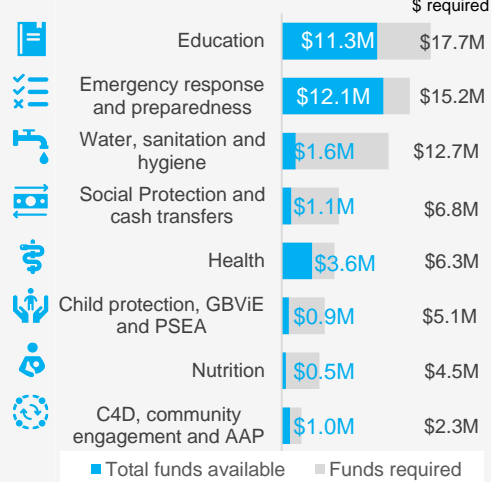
$ required

| | Total funds available | Funds required |
|---|---|---|
| Education | \$11.3M | \$17.7M |
| Emergency response and preparedness | \$12.1M | \$15.2M |
| Water, sanitation and hygiene | \$1.6M | \$12.7M |
| Social Protection and cash transfers | \$1.1M | \$6.8M |
| Health | \$3.6M | \$6.3M |
| Child protection, GBViE and PSEA | \$0.9M | \$5.1M |
| Nutrition | \$0.5M | \$4.5M |
| C4D, community engagement and AAP | \$1.0M | \$2.3M |

Total funds available   Funds required